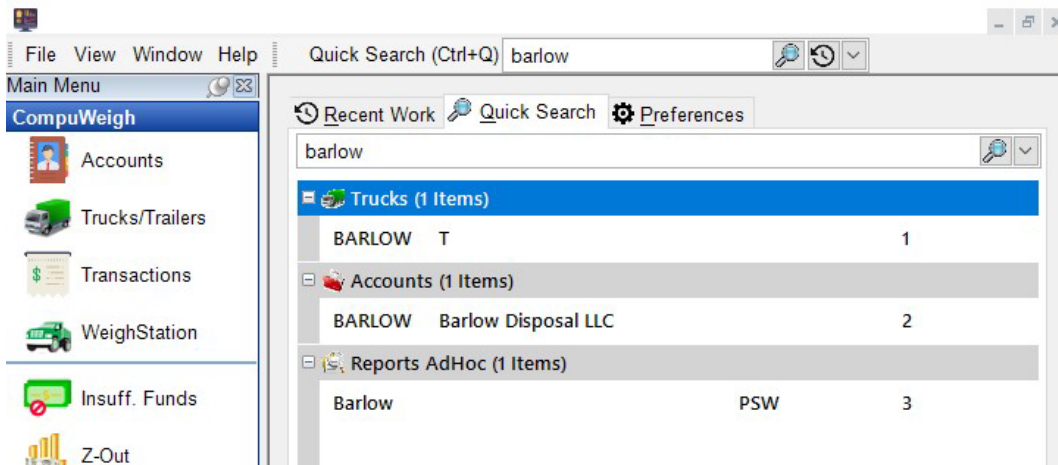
File View Window Help Quick Search (Ctrl+Q) barlow

Main Menu

CompuWeigh

Accounts

Trucks/Trailers

Transactions

WeighStation

Insuff. Funds

Z-Out

Recent Work Quick Search Preferences

barlow

Trucks (1 Items)

BARLOW T 1

Accounts (1 Items)

BARLOW Barlow Disposal LLC 2

Reports AdHoc (1 Items)

Barlow PSW 3